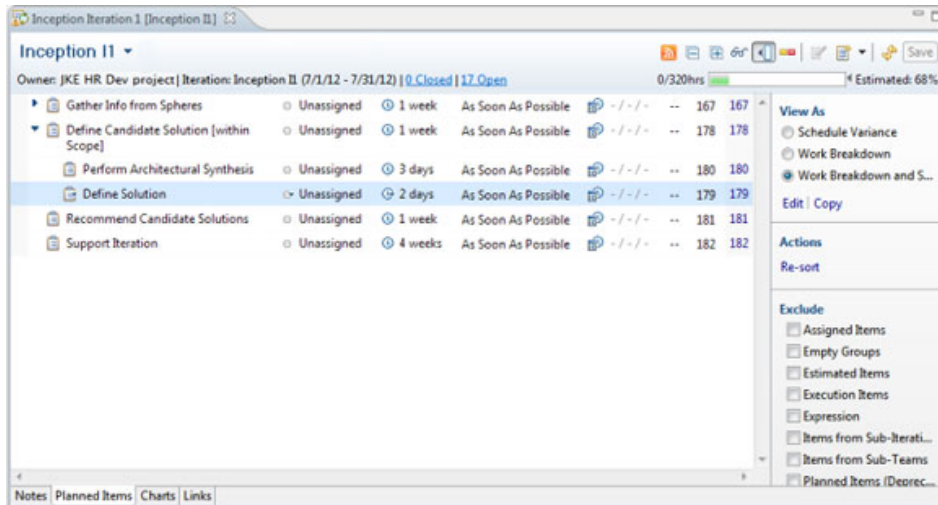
Inception Iteration 1 [Inception I1]

Inception I1

Save

Owner: JKE HR Dev project | Iteration: Inception I1 (7/1/12 - 7/31/12) | 0 Closed | 17 Open

0/320hrs

Estimated: 68%

| | | | | | | | |
|---|---|---|---|---|---|---|---|
| Gather Info from Spheres | Unassigned | 1 week | As Soon As Possible | - / - / - | -- | 167 | 167 |
| Define Candidate Solution [within Scope] | Unassigned | 1 week | As Soon As Possible | - / - / - | -- | 178 | 178 |
| Perform Architectural Synthesis | Unassigned | 3 days | As Soon As Possible | - / - / - | -- | 180 | 180 |
| Define Solution | Unassigned | 2 days | As Soon As Possible | - / - / - | -- | 179 | 179 |
| Recommend Candidate Solutions | Unassigned | 1 week | As Soon As Possible | - / - / - | -- | 181 | 181 |
| Support Iteration | Unassigned | 4 weeks | As Soon As Possible | - / - / - | -- | 182 | 182 |

View As

Schedule Variance

Work Breakdown

Work Breakdown and S...

Edit | Copy

Actions

Re-sort

Exclude

Assigned Items

Empty Groups

Estimated Items

Execution Items

Expression

Items from Sub-Iterati...

Items from Sub-Teams

Planned Items (Deprec...

Notes | Planned Items | Charts | Links